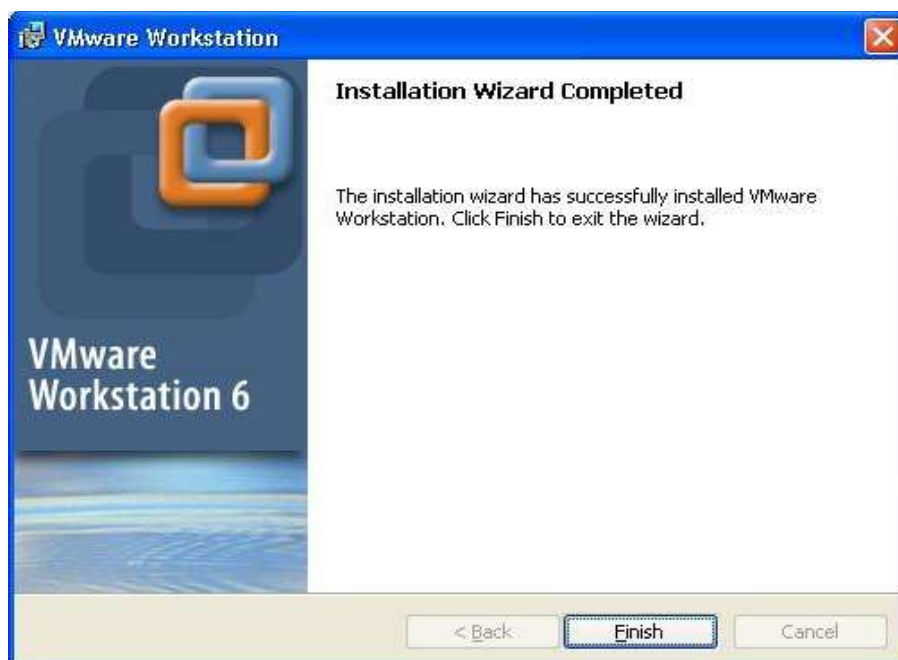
VMware Workstation

VMware Workstation 6

Installation Wizard Completed

The installation wizard has successfully installed VMware Workstation. Click Finish to exit the wizard.

< Back

Finish

Cancel